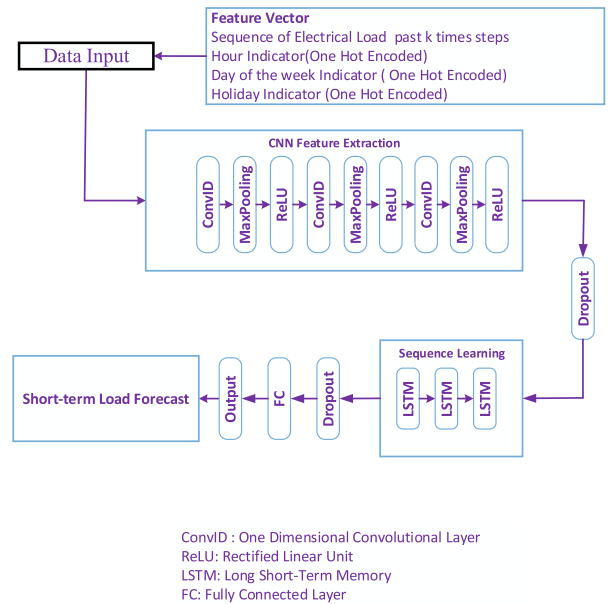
Feature Vector
Sequence of Electrical Load past k times steps
Hour Indicator(One Hot Encoded)
Day of the week Indicator ( One Hot Encoded)
Holiday Indicator (One Hot Encoded)

Data Input

CNN Feature Extraction

ConvID
MaxPooling
ReLU
ConvID
MaxPooling
ReLU
ConvID
MaxPooling
ReLU

Dropout

Sequence Learning

LSTM
LSTM
LSTM

Dropout
FC
Output

Short-term Load Forecast

ConvID : One Dimensional Convolutional Layer
ReLU: Rectified Linear Unit
LSTM: Long Short-Term Memory
FC: Fully Connected Layer